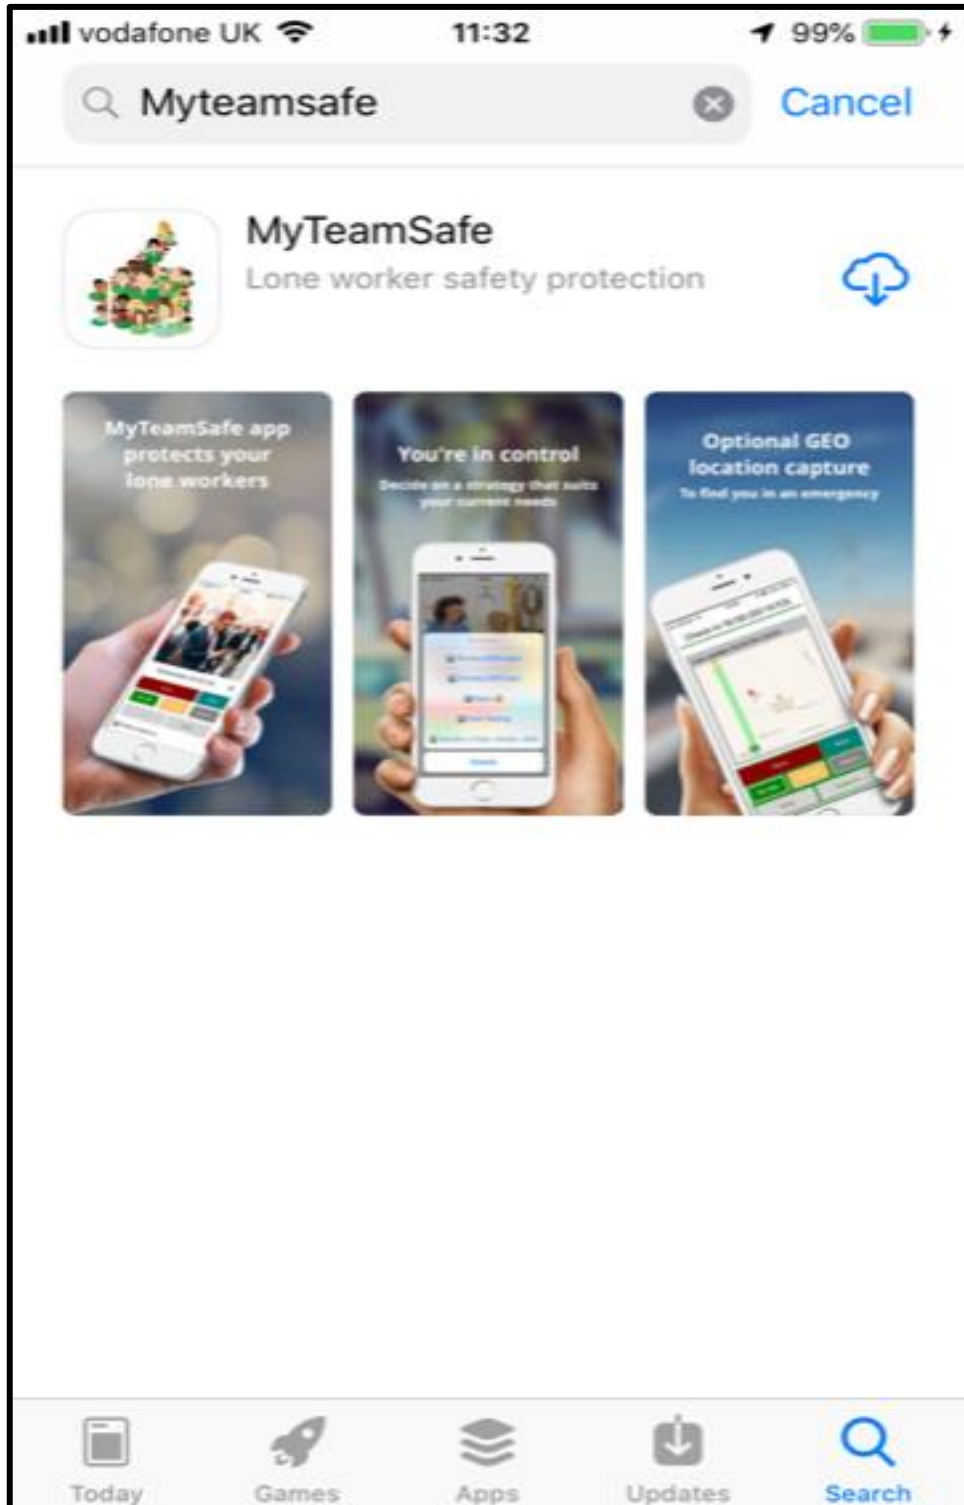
vodafone UK 11:32 99%

Myteamsafe

Cancel

MyTeamSafe

Lone worker safety protection

MyTeamSafe app protects your lone workers

You're in control

Decide on a strategy that suits your current needs

Optional GEO location capture

To find you in an emergency

Today

Games

Apps

Updates

Search